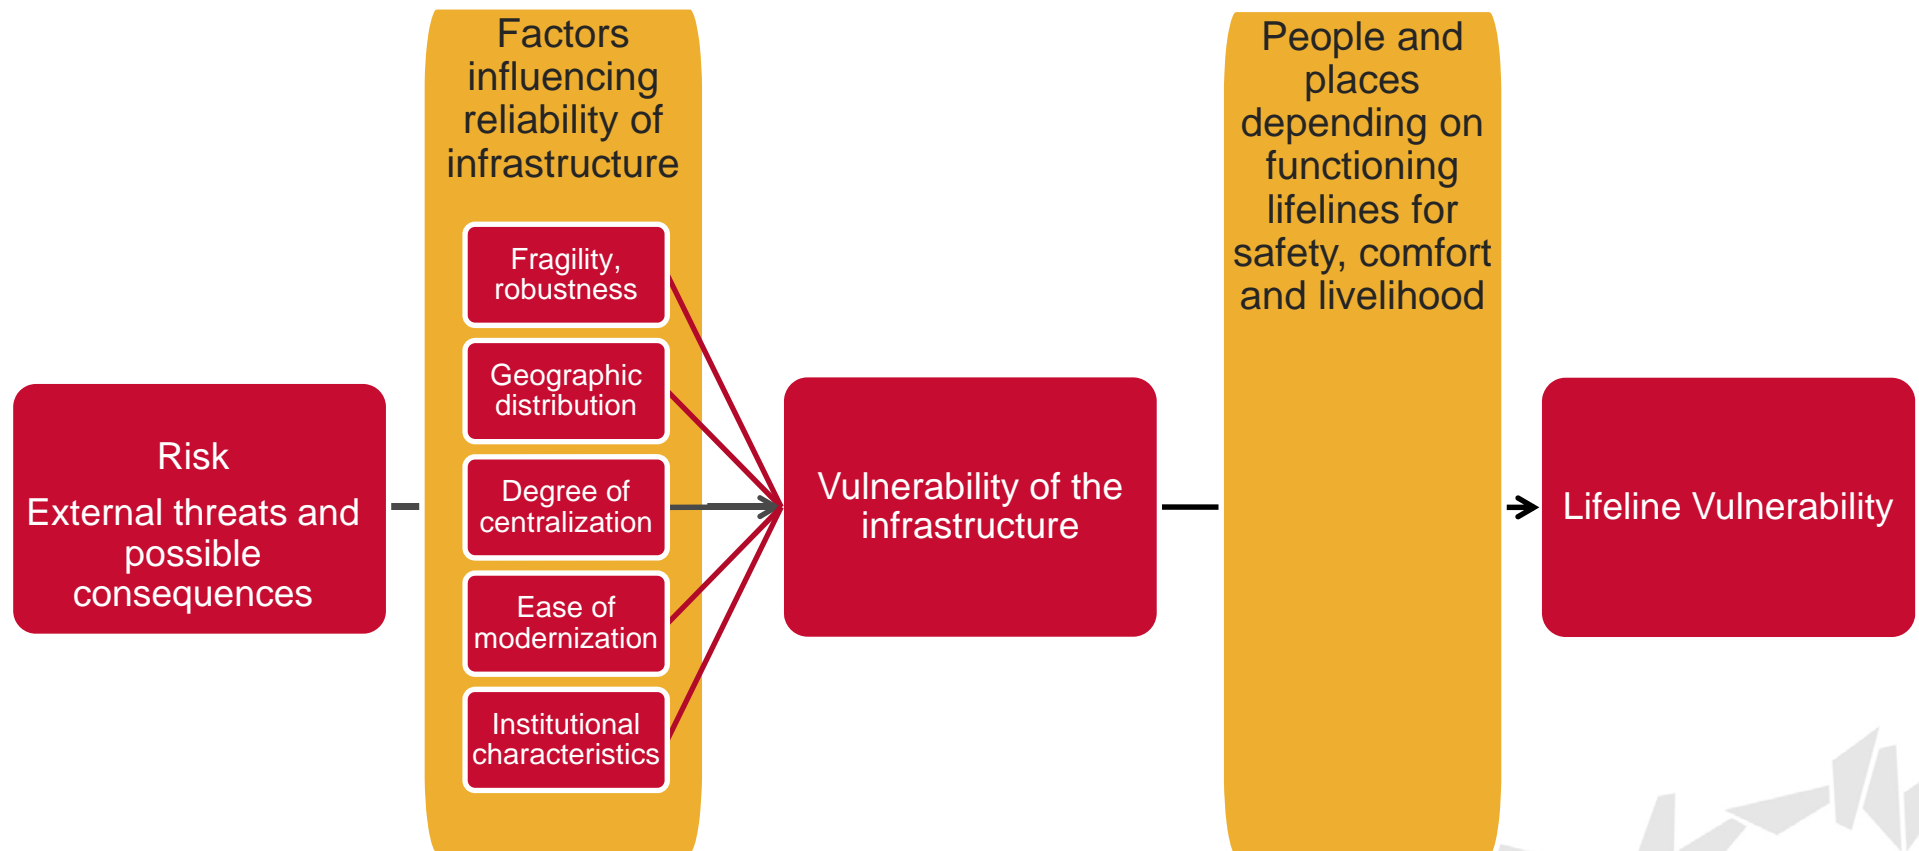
Risk

External threats and possible consequences

Factors influencing reliability of infrastructure

Fragility, robustness

Geographic distribution

Degree of centralization

Ease of modernization

Institutional characteristics

Vulnerability of the infrastructure

People and places depending on functioning lifelines for safety, comfort and livelihood

Lifeline Vulnerability